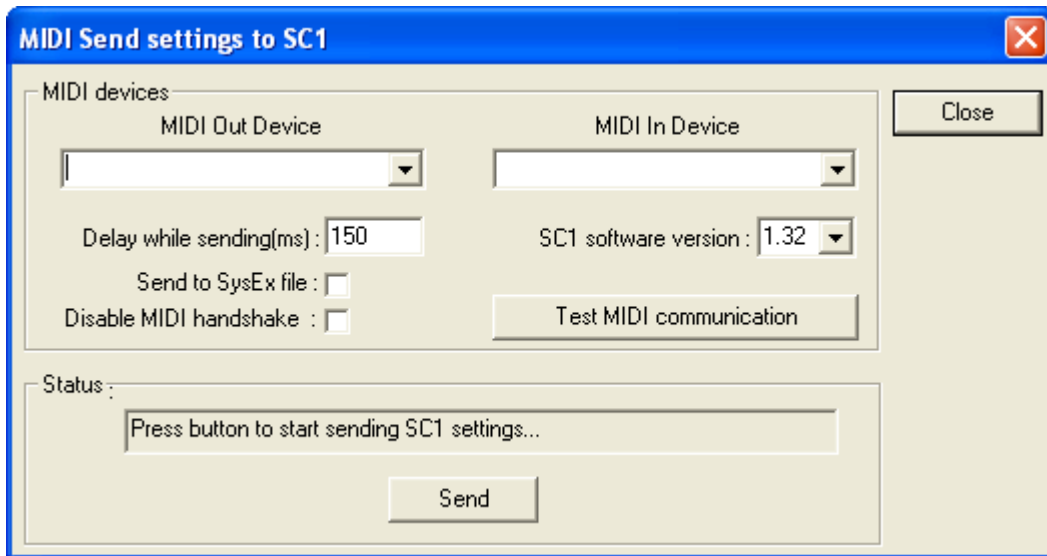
MIDI Send settings to SC1

MIDI devices

MIDI Out Device

MIDI In Device

Close

Delay while sending(ms) : 150

SC1 software version : 1.32

Send to SysEx file :

Disable MIDI handshake :

Test MIDI communication

Status :

Press button to start sending SC1 settings...

Send